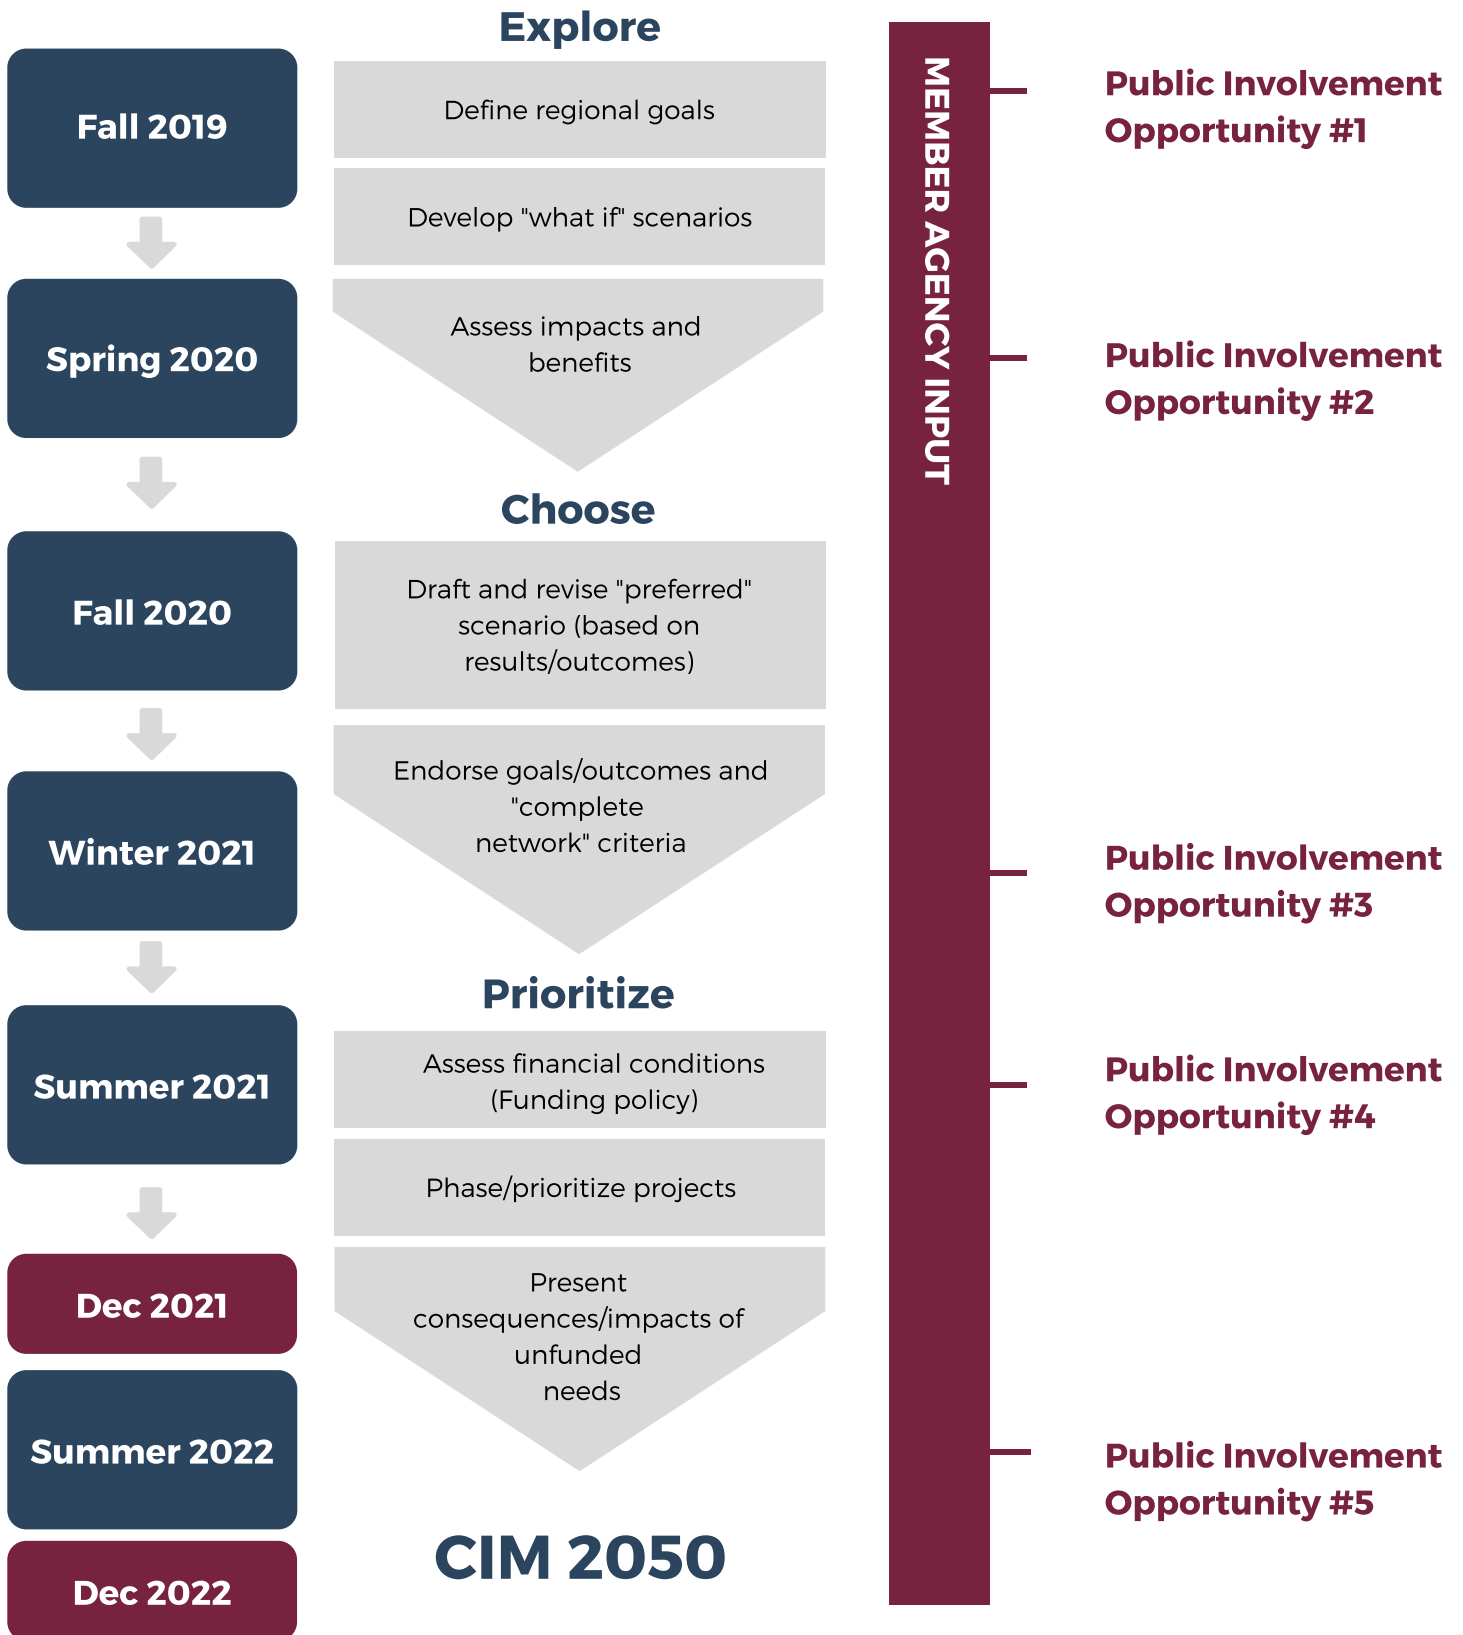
Fall 2019

Spring 2020

Fall 2020

Winter 2021

Summer 2021

Dec 2021

Summer 2022

Dec 2022

Explore

Define regional goals

Develop "what if" scenarios

Assess impacts and benefits

Choose

Draft and revise "preferred" scenario (based on results/outcomes)

Endorse goals/outcomes and "complete network" criteria

Prioritize

Assess financial conditions (Funding policy)

Phase/prioritize projects

Present consequences/impacts of unfunded needs

CIM 2050

MEMBER AGENCY INPUT

Public Involvement Opportunity #1

Public Involvement Opportunity #2

Public Involvement Opportunity #3

Public Involvement Opportunity #4

Public Involvement Opportunity #5